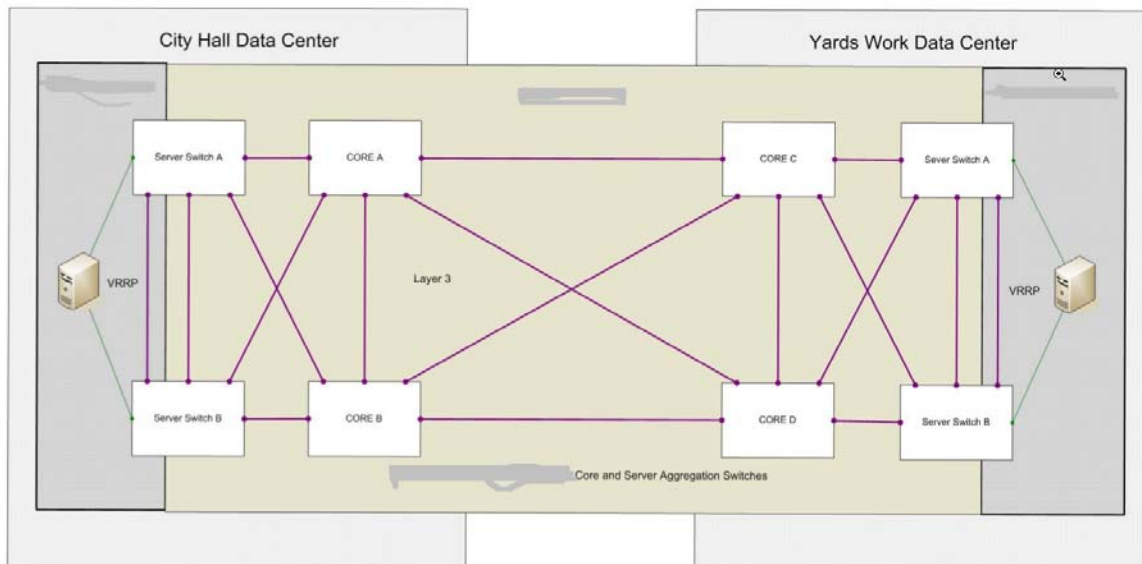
City Hall Data Center

Yards Work Data Center

Server Switch A

CORE A

CORE C

Server Switch A

VRRP

Layer 3

VRRP

Server Switch B

CORE B

CORE D

Server Switch B

Core and Server Aggregation Switches